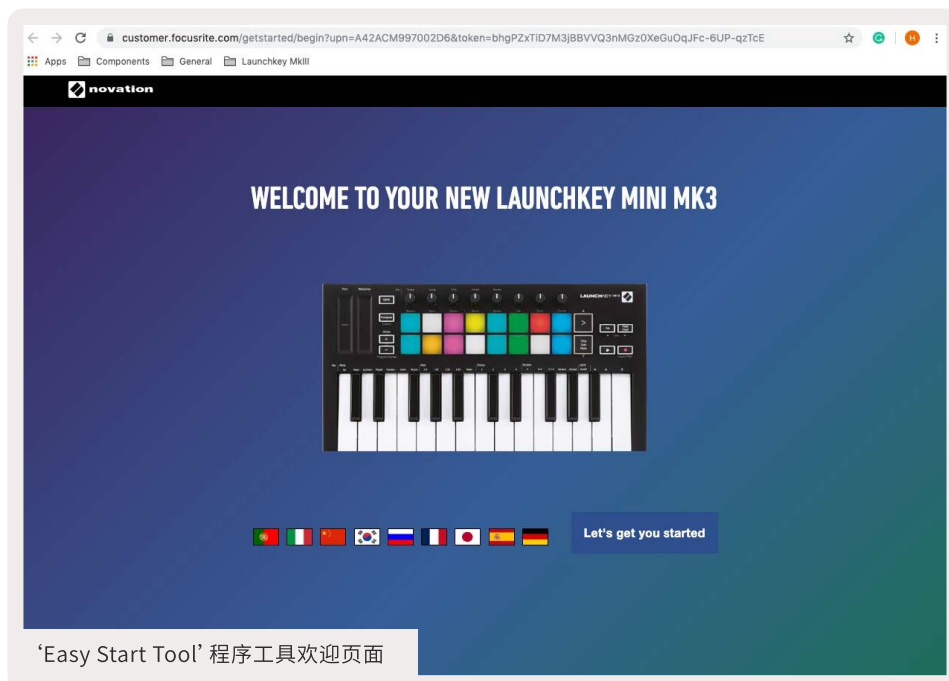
customer.focusrite.com/getstarted/begin?upn=A42ACM997002D6&token=bhgPZxTiD7M3jBBVVQ3nMGz0XeGuOqJFc-6UP-qzTcE

Apps Components General Launchkey MkIII

novation

WELCOME TO YOUR NEW LAUNCHKEY MINI MK3

Let's get you started

‘Easy Start Tool’ 程序工具欢迎页面